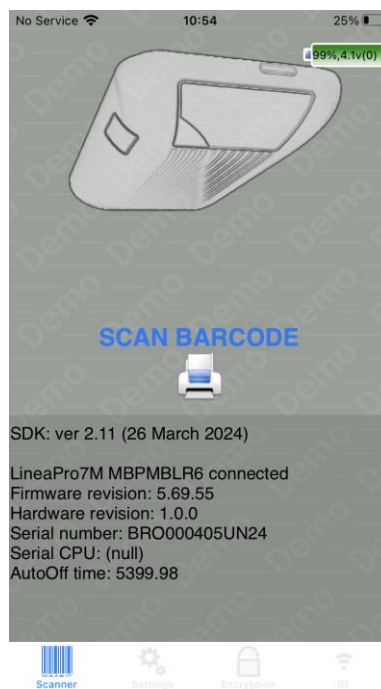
No Service 10:54 25%

99%,4.1v(0)

Demo

SCAN BARCODE

SDK: ver 2.11 (26 March 2024)

LineaPro7M MBPMBLR6 connected
Firmware revision: 5.69.55
Hardware revision: 1.0.0
Serial number: BRO000405UN24
Serial CPU: (null)
AutoOff time: 5399.98

Scanner Settings Encryption RF